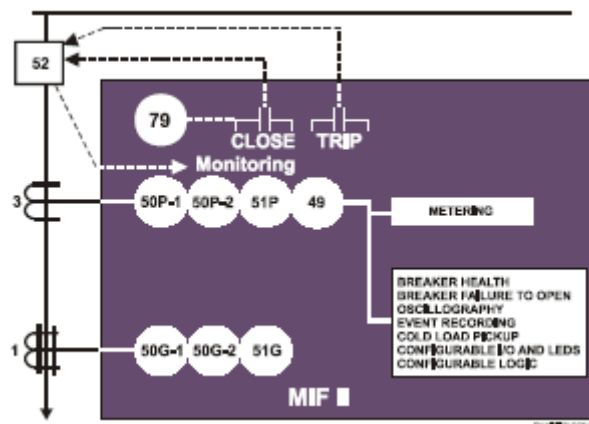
52

79

CLOSE

TRIP

Monitoring

3

50P-1

50P-2

51P

49

METERING

BREAKER HEALTH
BREAKER FAILURE TO OPEN
OSCILLOGRAPHY
EVENT RECORDING
COLD LOAD PICKUP
CONFIGURABLE I/O AND LEDS
CONFIGURABLE LOGIC

1

50G-1

50G-2

51G

MIF II